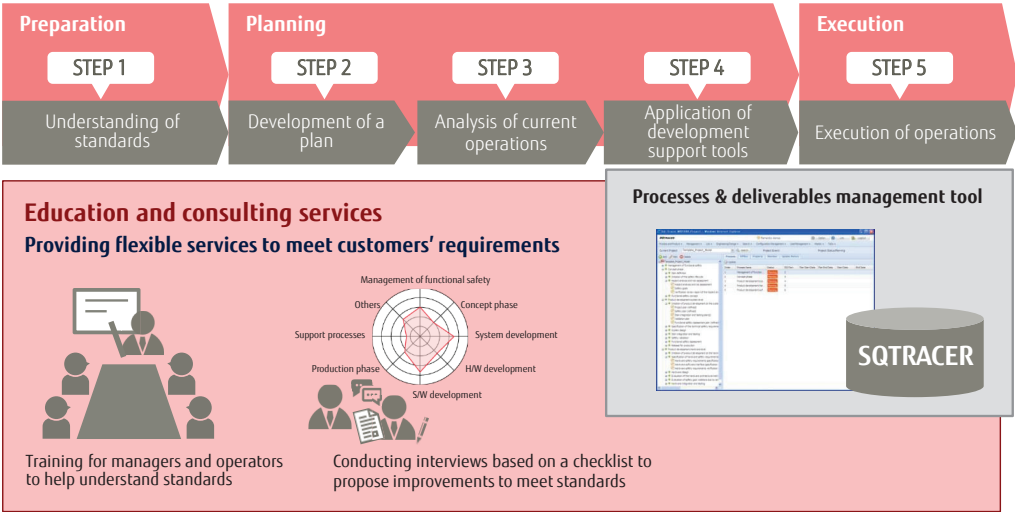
Preparation

STEP 1

Understanding of standards

Planning

STEP 2

Development of a plan

STEP 3

Analysis of current operations

STEP 4

Application of development support tools

Execution

STEP 5

Execution of operations

Education and consulting services

Providing flexible services to meet customers' requirements

Management of functional safety

Others

Concept phase

Support processes

System development

Production phase

H/W development

S/W development

Training for managers and operators to help understand standards

Conducting interviews based on a checklist to propose improvements to meet standards

Processes & deliverables management tool

SQTRACER